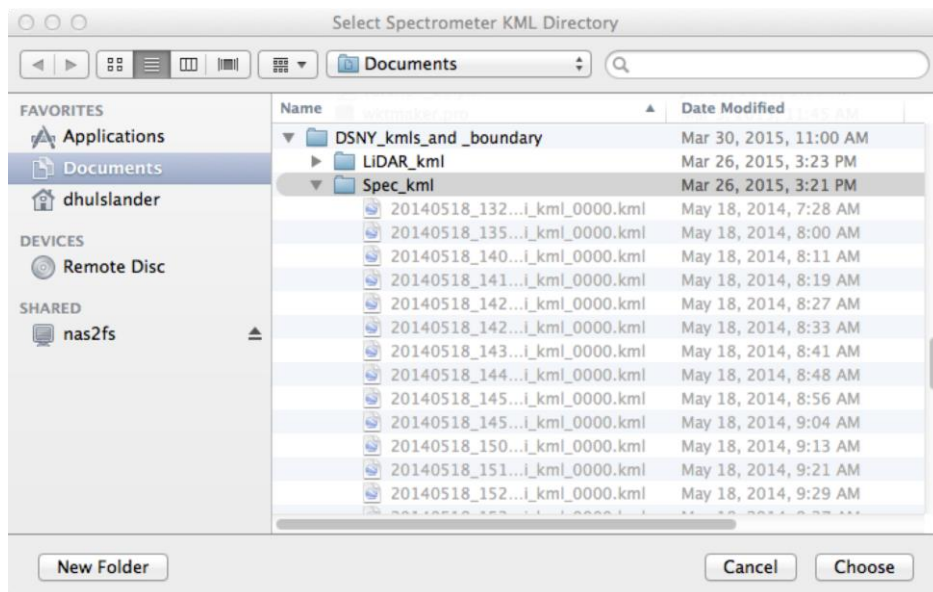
Select Spectrometer KML Directory

Documents

FAVORITES
Applications
Documents
dhulslander

DEVICES
Remote Disc

SHARED
nas2fs

| Name | Date Modified |
|---|---|
| DSNY_kmls_and _boundary | Mar 30, 2015, 11:00 AM |
| LiDAR_kml | Mar 26, 2015, 3:23 PM |
| Spec_kml | Mar 26, 2015, 3:21 PM |
| 20140518_132...i_kml_0000.kml | May 18, 2014, 7:28 AM |
| 20140518_135...i_kml_0000.kml | May 18, 2014, 8:00 AM |
| 20140518_140...i_kml_0000.kml | May 18, 2014, 8:11 AM |
| 20140518_141...i_kml_0000.kml | May 18, 2014, 8:19 AM |
| 20140518_142...i_kml_0000.kml | May 18, 2014, 8:27 AM |
| 20140518_142...i_kml_0000.kml | May 18, 2014, 8:33 AM |
| 20140518_143...i_kml_0000.kml | May 18, 2014, 8:41 AM |
| 20140518_144...i_kml_0000.kml | May 18, 2014, 8:48 AM |
| 20140518_145...i_kml_0000.kml | May 18, 2014, 8:56 AM |
| 20140518_145...i_kml_0000.kml | May 18, 2014, 9:04 AM |
| 20140518_150...i_kml_0000.kml | May 18, 2014, 9:13 AM |
| 20140518_151...i_kml_0000.kml | May 18, 2014, 9:21 AM |
| 20140518_152...i_kml_0000.kml | May 18, 2014, 9:29 AM |

New Folder
Cancel
Choose